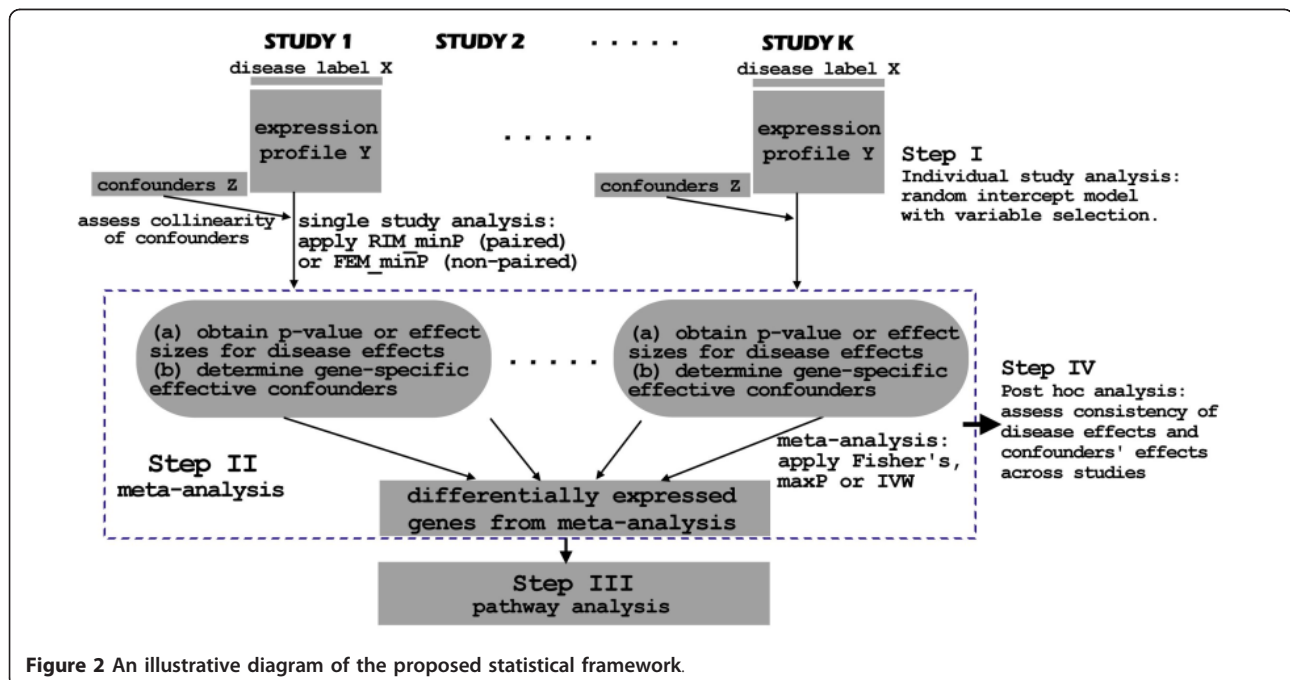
STUDY 1 STUDY 2 . . . . . STUDY K

disease label X

expression profile Y

. . . . .

disease label X

expression profile Y

Step I
Individual study analysis: random intercept model with variable selection.

confounders Z

confounders Z

assess collinearity of confounders

single study analysis: apply RIM_minP (paired) or FEM_minP (non-paired)

(a) obtain p-value or effect sizes for disease effects
(b) determine gene-specific effective confounders

. . . . .

(a) obtain p-value or effect sizes for disease effects
(b) determine gene-specific effective confounders

Step IV
Post hoc analysis: assess consistency of disease effects and confounders' effects across studies

Step II
meta-analysis

meta-analysis: apply Fisher's, maxP or IVW

differentially expressed genes from meta-analysis

Step III
pathway analysis

Figure 2 An illustrative diagram of the proposed statistical framework.